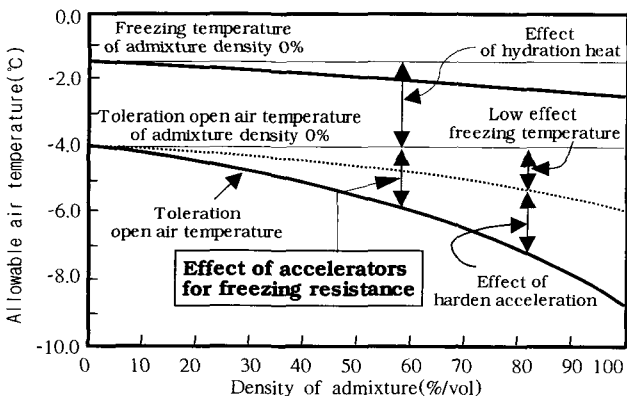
0.0
-2.0
-4.0
-6.0
-8.0
-10.0
Allowable air temperature(℃)

Freezing temperature of admixture density 0%

Effect of hydration heat

Toleration open air temperature of admixture density 0%

Low effect freezing temperature

Toleration open air temperature

Effect of accelerators for freezing resistance

Effect of harden acceleration

0 10 20 30 40 50 60 70 80 90 100
Density of admixture(%/vol)